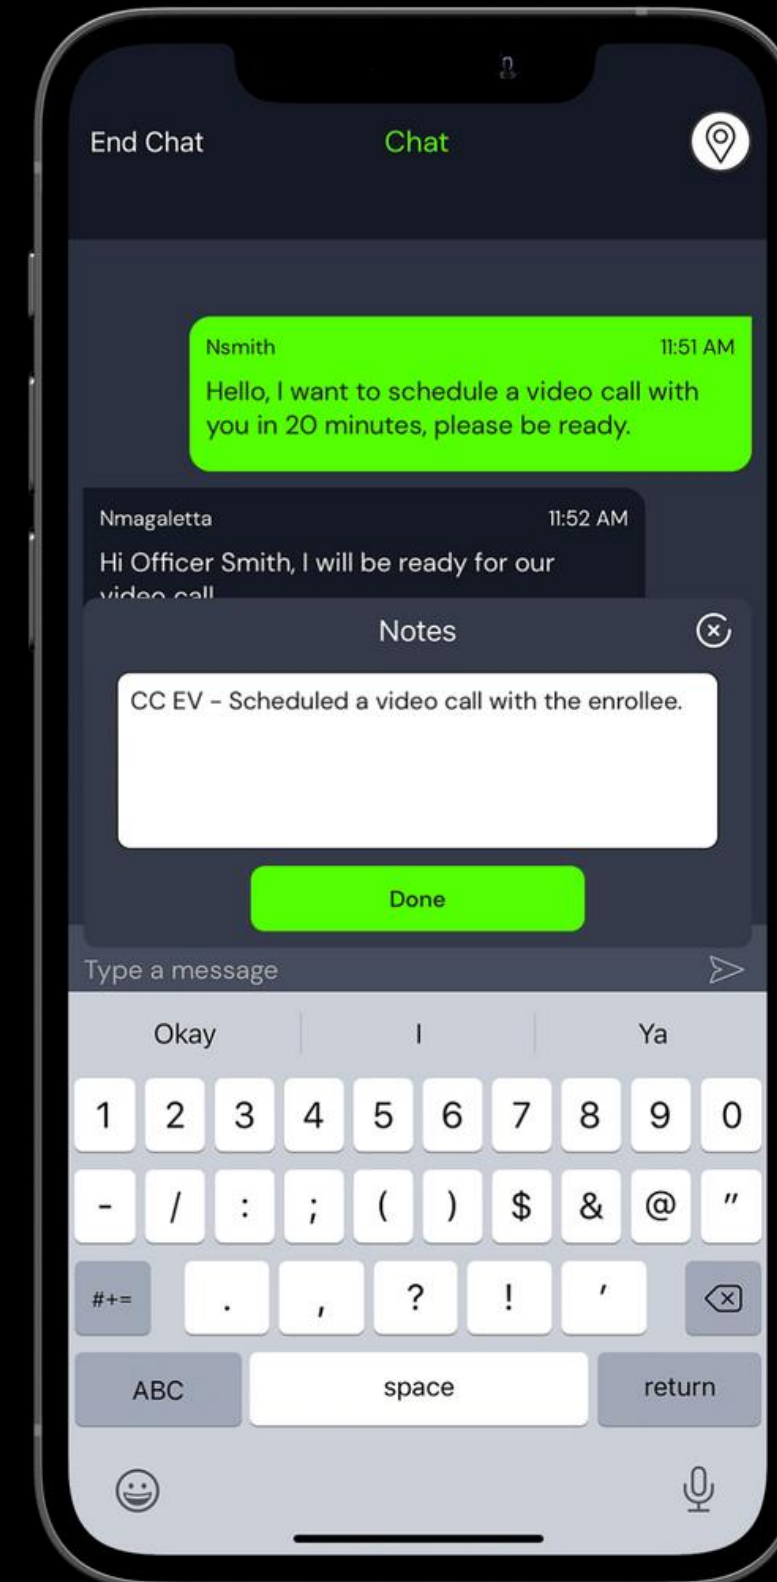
End Chat Chat

Nsmith 11:51 AM
Hello, I want to schedule a video call with you in 20 minutes, please be ready.

Nmagaletta 11:52 AM
Hi Officer Smith, I will be ready for our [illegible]

Notes

CC EV - Scheduled a video call with the enrollee.

Done

Type a message

Okay I Ya

1 2 3 4 5 6 7 8 9 0
- / : ; ( ) $ & @ "
#+= . , ? ! '
ABC space return